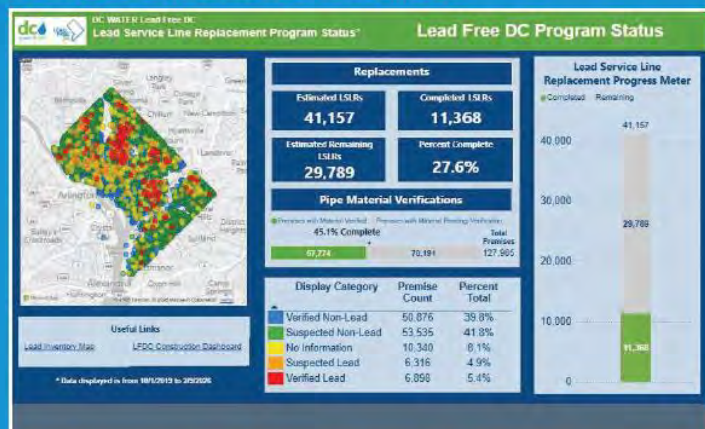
dc water

DC WATER Lead Free DC
Lead Service Line Replacement Program Status*

Lead Free DC Program Status

Langley
Bethesda
Chillum
Arlington
Bailey's Crossroads
Alexandria
Suitland
Oxon Hill

Replacements

Estimated LSLRs
41,157

Completed LSLRs
11,368

Estimated Remaining LSLRs
29,789

Percent Complete
27.6%

Pipe Material Verifications

Premises with Material Verified    Premises with Material Pending Verification
45.1% Complete
Total Premises
57,774    70,191    127,965

| Display Category | Premise Count | Percent Total |
|---|---|---|
| Verified Non-Lead | 50,876 | 39.8% |
| Suspected Non-Lead | 53,535 | 41.8% |
| No Information | 10,340 | 8.1% |
| Suspected Lead | 6,316 | 4.9% |
| Verified Lead | 6,898 | 5.4% |

Useful Links
Lead Inventory Map    LFDC Construction Dashboard

* Data displayed is from 10/1/2019 to 3/5/2026

Lead Service Line Replacement Progress Meter
Completed    Remaining
41,157
40,000
30,000
29,789
20,000
10,000
11,368
0